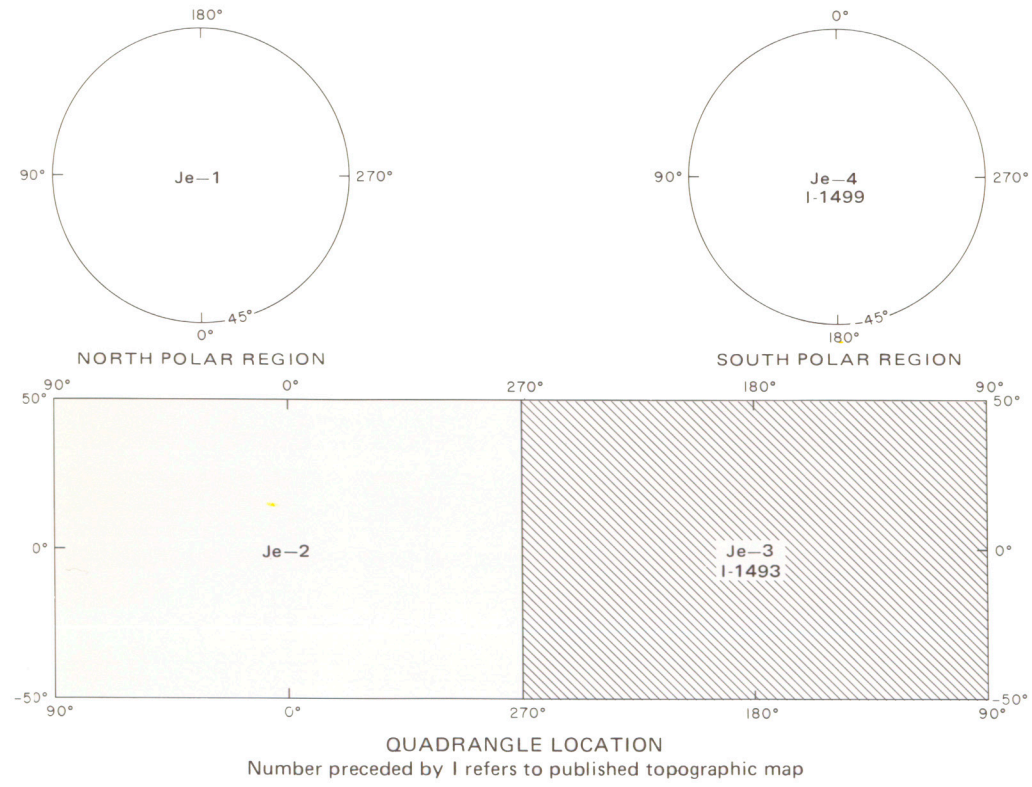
180°

90°

Je—1

270°

45°

0°

NORTH POLAR REGION

0°

90°

Je—4
I-1499

270°

45°

180°

SOUTH POLAR REGION

90°

0°

270°

180°

90°

50°

50°

0°

Je—2

Je—3
I-1493

0°

-50°

-50°

90°

0°

270°

180°

90°

QUADRANGLE LOCATION
Number preceded by I refers to published topographic map